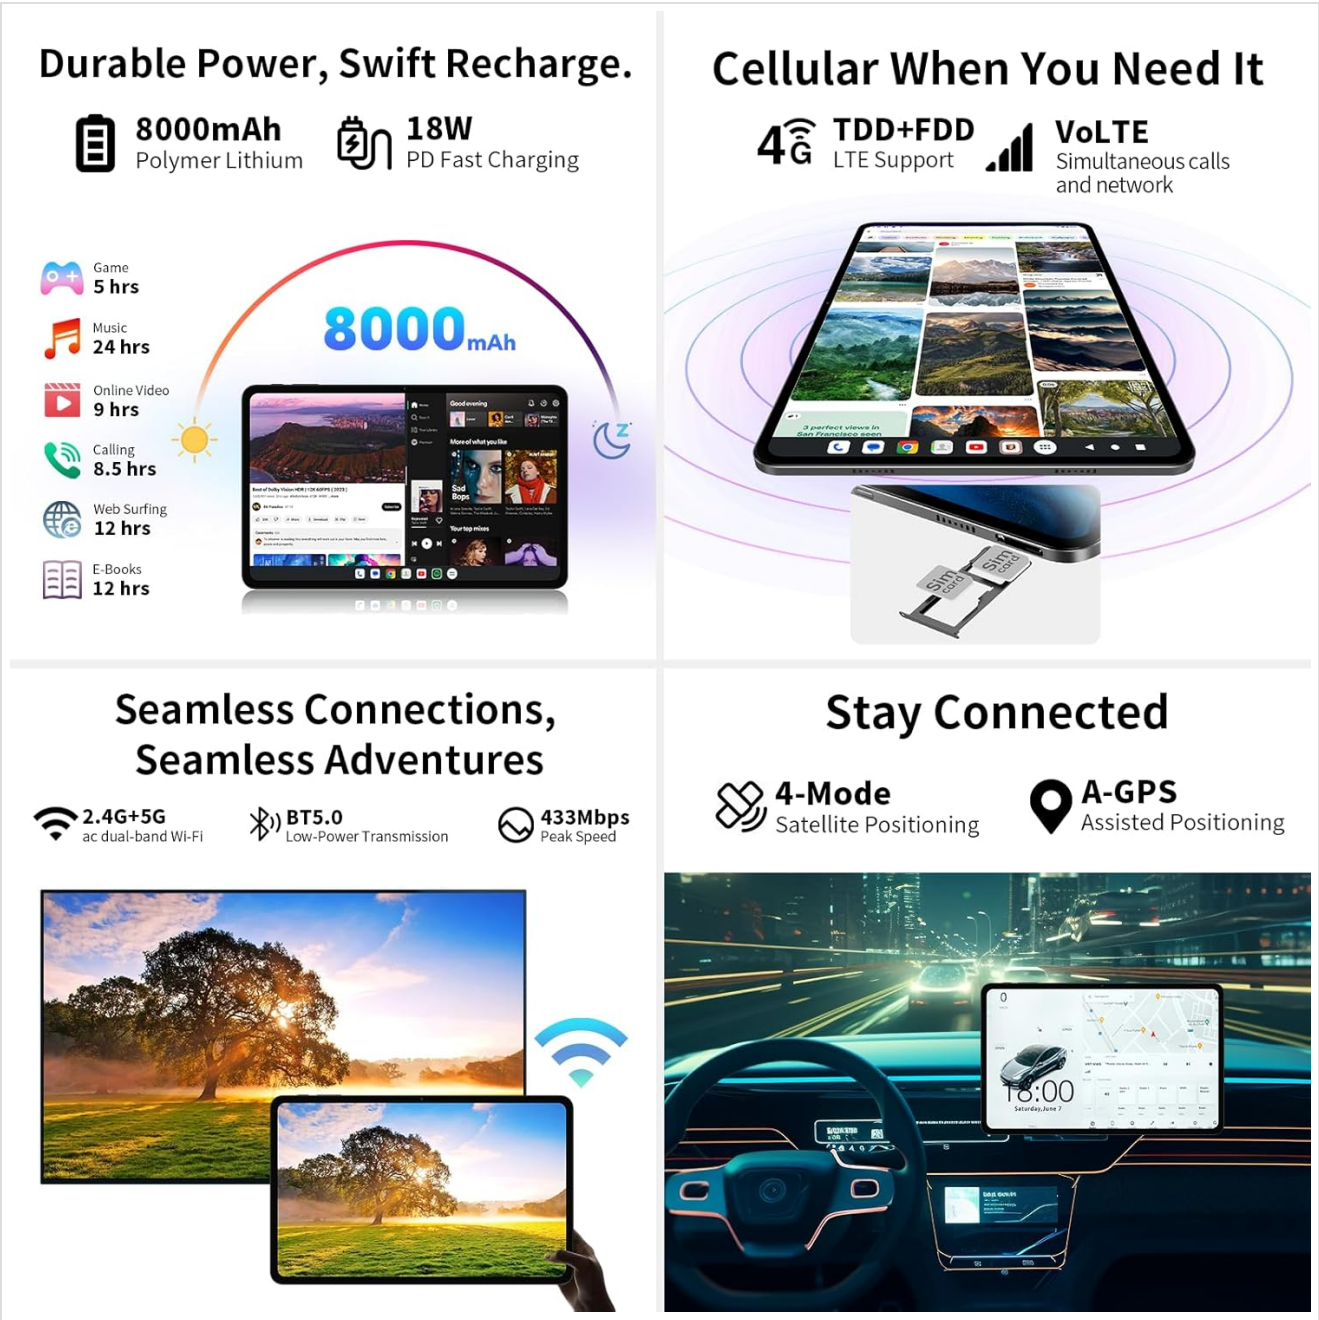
Durable Power, Swift Recharge.

8000mAh
Polymer Lithium

18W
PD Fast Charging

Game
5 hrs

Music
24 hrs

Online Video
9 hrs

Calling
8.5 hrs

Web Surfing
12 hrs

E-Books
12 hrs

8000mAh

Good evening

More of what you like

Sad Bops

Your top mixes

Cellular When You Need It

4G

TDD+FDD
LTE Support

VoLTE
Simultaneous calls and network

3 perfect views in San Francisco seen

sim card

sim card

Seamless Connections, Seamless Adventures

2.4G+5G
ac dual-band Wi-Fi

BT5.0
Low-Power Transmission

433Mbps
Peak Speed

Stay Connected

4-Mode
Satellite Positioning

A-GPS
Assisted Positioning

18:00
Saturday, June 7